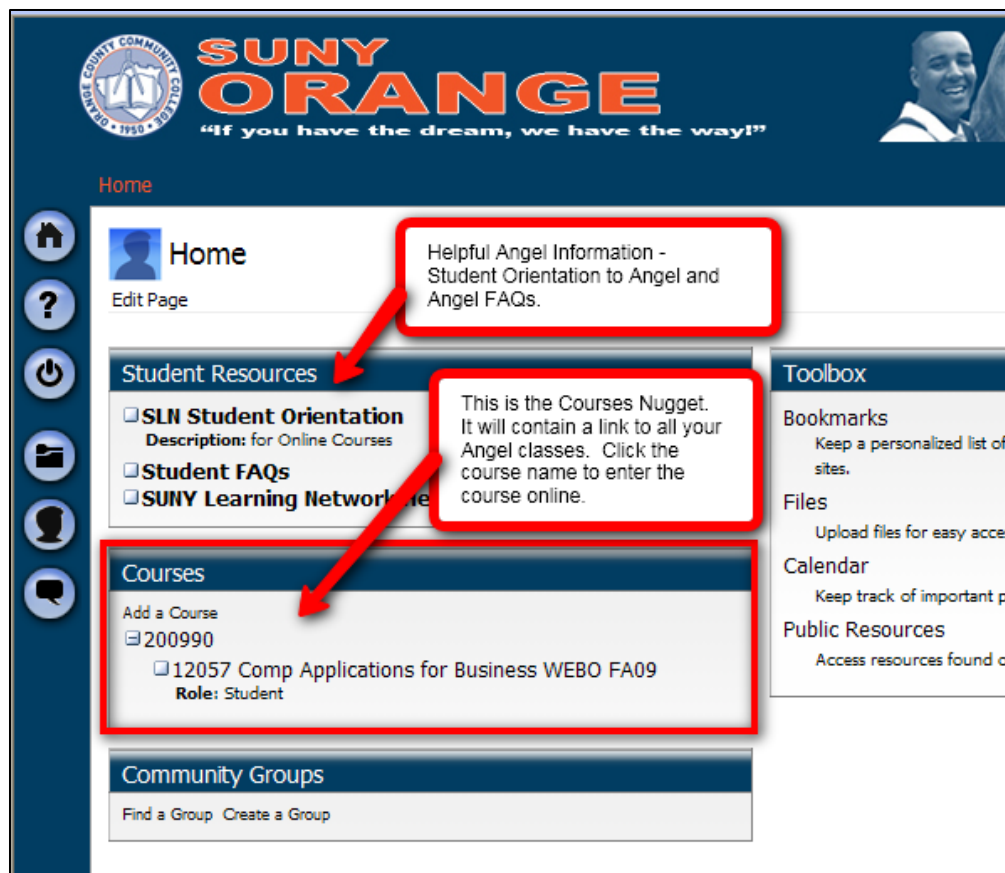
ORANGE COUNTY COMMUNITY COLLEGE 1950

SUNY ORANGE

"If you have the dream, we have the way!"

Home

Home

Edit Page

Helpful Angel Information - Student Orientation to Angel and Angel FAQs.

Student Resources

SLN Student Orientation

Description: for Online Courses

Student FAQs

SUNY Learning Network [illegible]

This is the Courses Nugget. It will contain a link to all your Angel classes. Click the course name to enter the course online.

Toolbox

Bookmarks

Keep a personalized list of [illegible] sites.

Files

Upload files for easy acce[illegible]

Calendar

Keep track of important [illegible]

Public Resources

Access resources found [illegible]

Courses

Add a Course

200990

12057 Comp Applications for Business WEBO FA09

Role: Student

Community Groups

Find a Group Create a Group